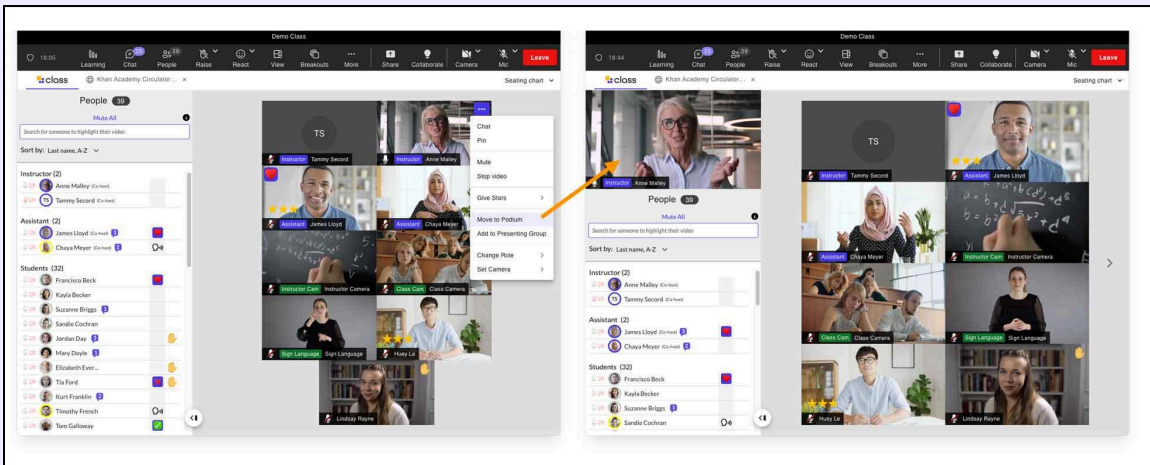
Demo Class

18:05 Learning 33 Chat 39 People Raise React View Breakouts More Share Collaborate Camera Mic Leave

class Khan Academy Circulator... × Seating chart

People 39

Mute All

Search for someone to highlight their video

Sort by: Last name, A-Z

Instructor (2)
Anne Malley (Co-host)
TS Tammy Secord (Co-host)

Assistant (2)
James Lloyd (Co-host)
Chaya Meyer (Co-host)

Students (32)
Francisco Beck
Kayla Becker
Suzanne Briggs
Sandie Cochran
Jordan Day
Mary Doyle
Elizabeth Ever...
Tia Ford
Kurt Franklin
Timothy French
Tam Galloway

TS
Instructor Tammy Secord
Instructor Anne Malley
Assistant James Lloyd
Assistant Chaya Meyer
Instructor Cam Instructor Camera
Class Cam Class Camera
Sign Language Sign Language
Huey Le
Lindsay Rayne

Chat
Pin
Mute
Stop video
Give Stars
Move to Podium
Add to Presenting Group
Change Role
Set Camera

Demo Class

18:44 Learning 33 Chat 39 People Raise React View Breakouts More Share Collaborate Camera Mic Leave

class Khan Academy Circulator... × Seating chart

Instructor Anne Malley

People 39

Mute All

Search for someone to highlight their video

Sort by: Last name, A-Z

Instructor (2)
Anne Malley (Co-host)
TS Tammy Secord (Co-host)

Assistant (2)
James Lloyd (Co-host)
Chaya Meyer (Co-host)

Students (32)
Francisco Beck
Kayla Becker
Suzanne Briggs
Sandie Cochran

TS
Instructor Tammy Secord
Assistant James Lloyd
Assistant Chaya Meyer
Instructor Cam Instructor Camera
Class Cam Class Camera
Sign Language Sign Language
Huey Le
Lindsay Rayne